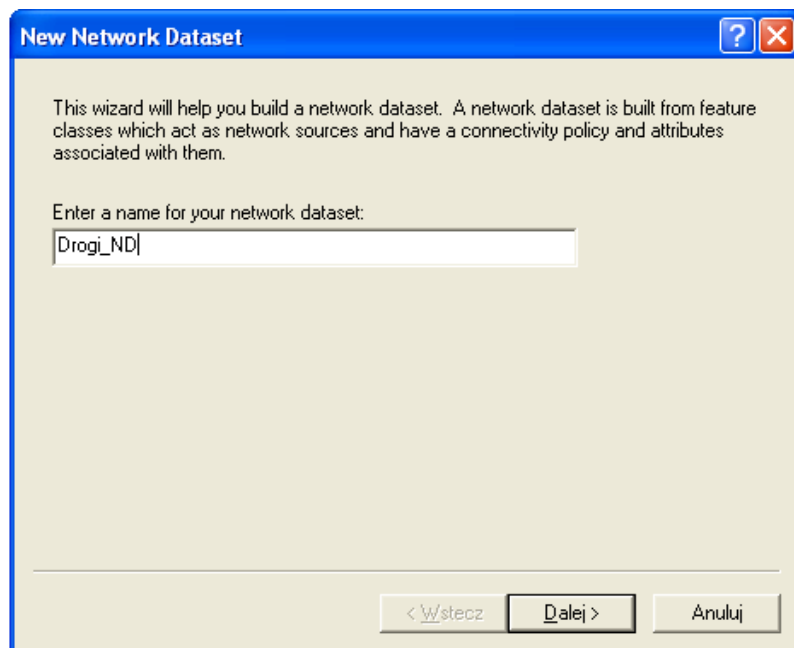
New Network Dataset

?

This wizard will help you build a network dataset. A network dataset is built from feature classes which act as network sources and have a connectivity policy and attributes associated with them.

Enter a name for your network dataset:

Drogi_ND

< Wstecz

Dalej >

Anuluj